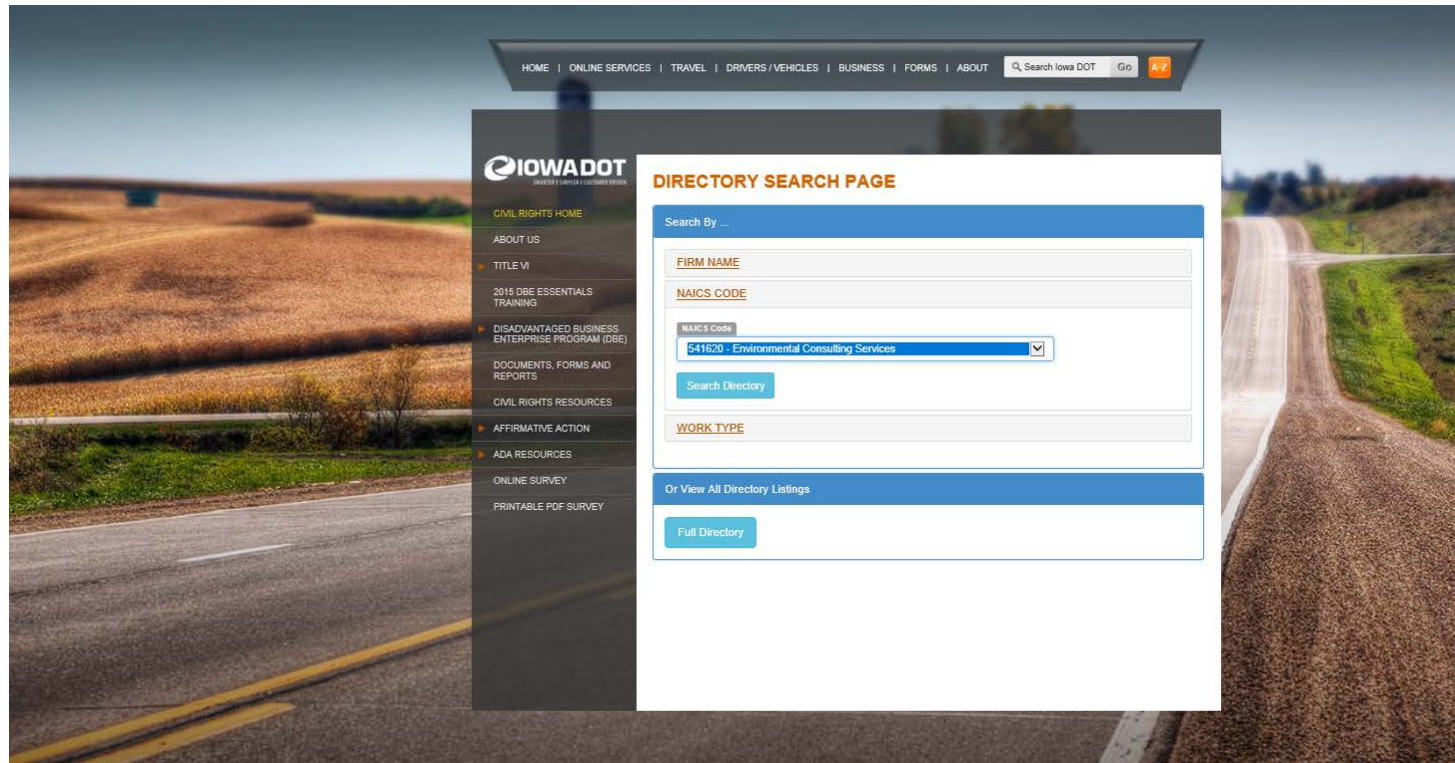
HOME | ONLINE SERVICES | TRAVEL | DRIVERS / VEHICLES | BUSINESS | FORMS | ABOUT

Search Iowa DOT Go A-Z

IOWADOT

SMARTER | SIMPLER | CUSTOMER DRIVEN

CIVIL RIGHTS HOME

ABOUT US

TITLE VI

2015 DBE ESSENTIALS TRAINING

DISADVANTAGED BUSINESS ENTERPRISE PROGRAM (DBE)

DOCUMENTS, FORMS AND REPORTS

CIVIL RIGHTS RESOURCES

AFFIRMATIVE ACTION

ADA RESOURCES

ONLINE SURVEY

PRINTABLE PDF SURVEY

DIRECTORY SEARCH PAGE

Search By ...

FIRM NAME

NAICS CODE

NAICS Code

541620 - Environmental Consulting Services

Search Directory

WORK TYPE

Or View All Directory Listings

Full Directory